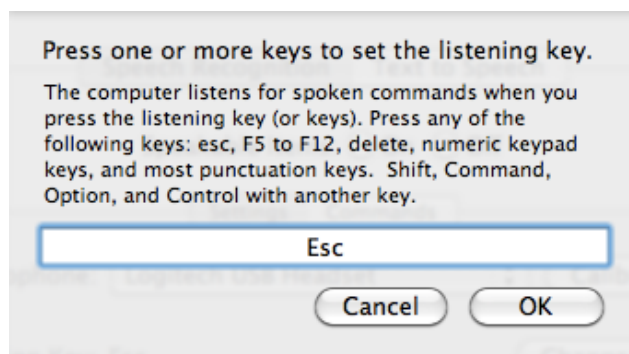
Press one or more keys to set the listening key.

The computer listens for spoken commands when you press the listening key (or keys). Press any of the following keys: esc, F5 to F12, delete, numeric keypad keys, and most punctuation keys.  Shift, Command, Option, and Control with another key.

Esc

Cancel

OK